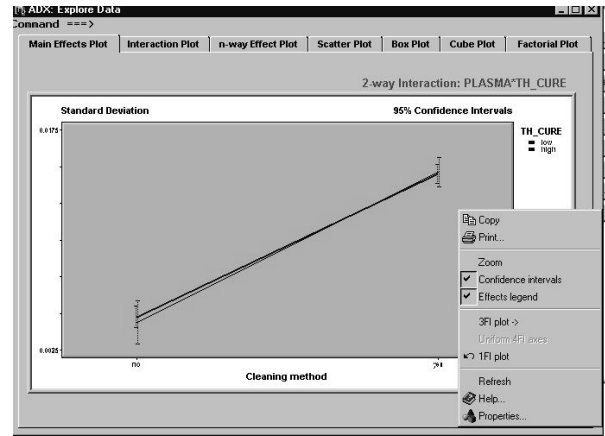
ADX: Explore Data
Command ===>

Main Effects Plot | Interaction Plot | n-way Effect Plot | Scatter Plot | Box Plot | Cube Plot | Factorial Plot

2-way Interaction: PLASMA*TH_CURE

Standard Deviation

95% Confidence Intervals

TH_CURE
low
high

0.0175

0.0025

no

yes

Cleaning method

Copy
Print...
Zoom
Confidence intervals
Effects legend
3FI plot ->
Uniform 4FI axes
1FI plot
Refresh
Help...
Properties...